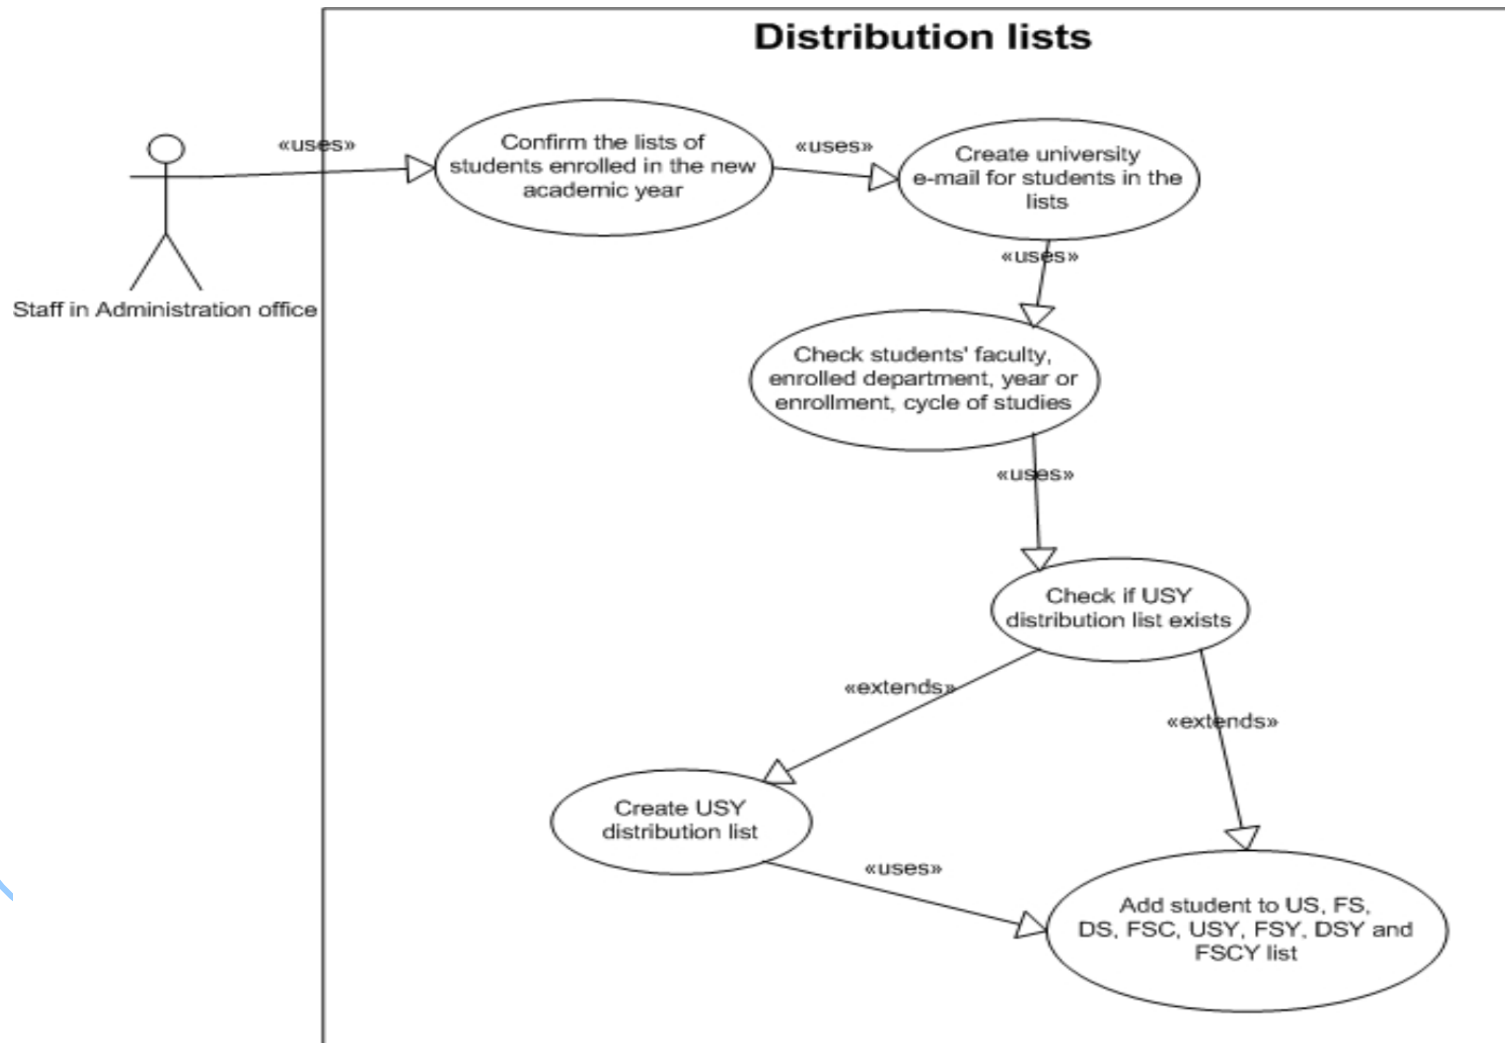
Distribution lists

Staff in Administration office

«uses»

Confirm the lists of students enrolled in the new academic year

«uses»

Create university e-mail for students in the lists

«uses»

Check students' faculty, enrolled department, year or enrollment, cycle of studies

«uses»

Check if USY distribution list exists

«extends»

«extends»

Create USY distribution list

«uses»

Add student to US, FS, DS, FSC, USY, FSY, DSY and FSCY list